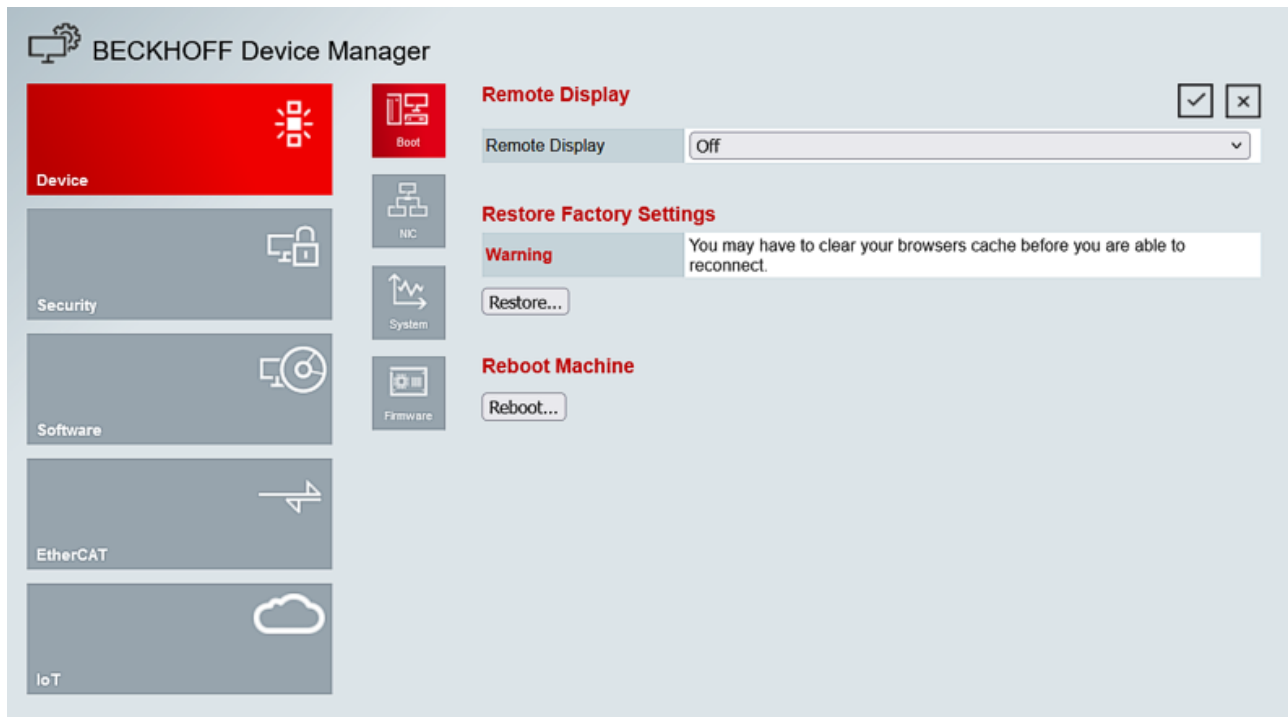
BECKHOFF Device Manager

Device

Security

Software

EtherCAT

IoT

Boot

NIC

System

Firmware

Remote Display

| Remote Display | Off |
|---|---|

Restore Factory Settings

| Warning | You may have to clear your browsers cache before you are able to reconnect. |
|---|---|

Restore...

Reboot Machine

Reboot...